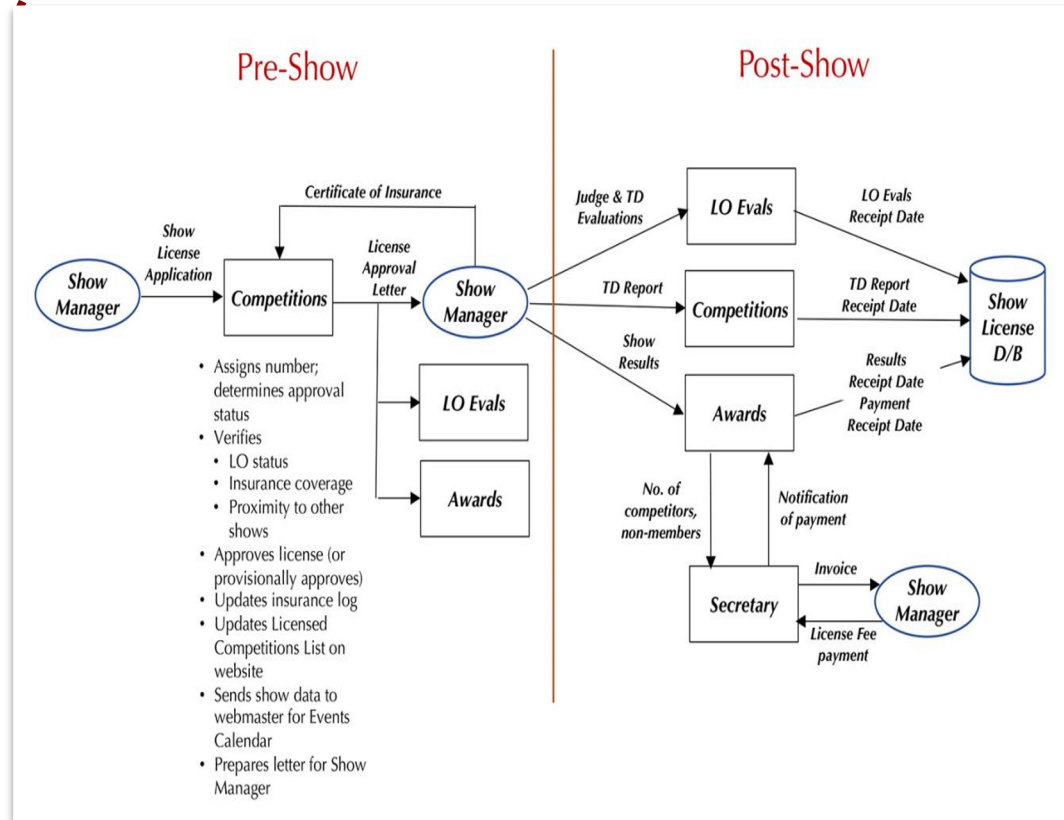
Pre-Show

Post-Show

Certificate of Insurance

Show License Application

Show Manager

Competitions

License Approval Letter

Show Manager

LO Evals

Awards

- Assigns number; determines approval status
- Verifies
  - LO status
  - Insurance coverage
  - Proximity to other shows
- Approves license (or provisionally approves)
- Updates insurance log
- Updates Licensed Competitions List on website
- Sends show data to webmaster for Events Calendar
- Prepares letter for Show Manager

Judge & TD Evaluations

LO Evals

LO Evals Receipt Date

TD Report

Competitions

TD Report Receipt Date

Show License D/B

Show Results

Awards

Results Receipt Date Payment Receipt Date

No. of competitors, non-members

Notification of payment

Secretary

Invoice

Show Manager

License Fee payment